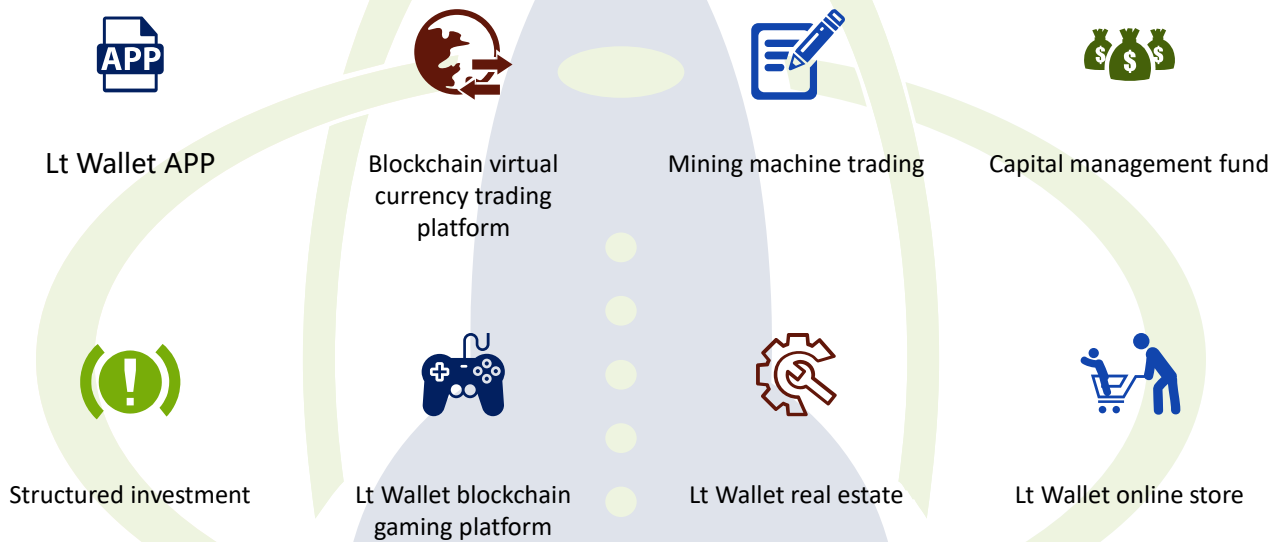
APP

Lt Wallet APP

Blockchain virtual currency trading platform

Mining machine trading

Capital management fund

Structured investment

Lt Wallet blockchain gaming platform

Lt Wallet real estate

Lt Wallet online store